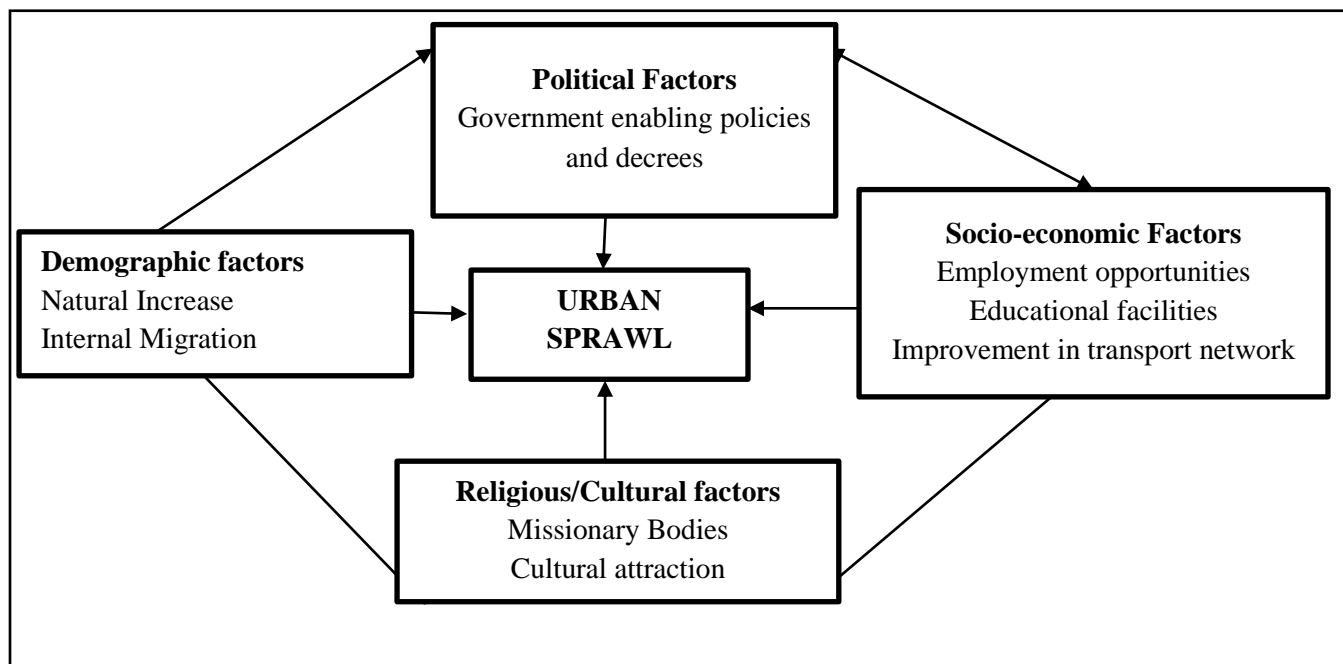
**Political Factors**
Government enabling policies and decrees

**Demographic factors**
Natural Increase
Internal Migration

**URBAN SPRAWL**

**Socio-economic Factors**
Employment opportunities
Educational facilities
Improvement in transport network

**Religious/Cultural factors**
Missionary Bodies
Cultural attraction